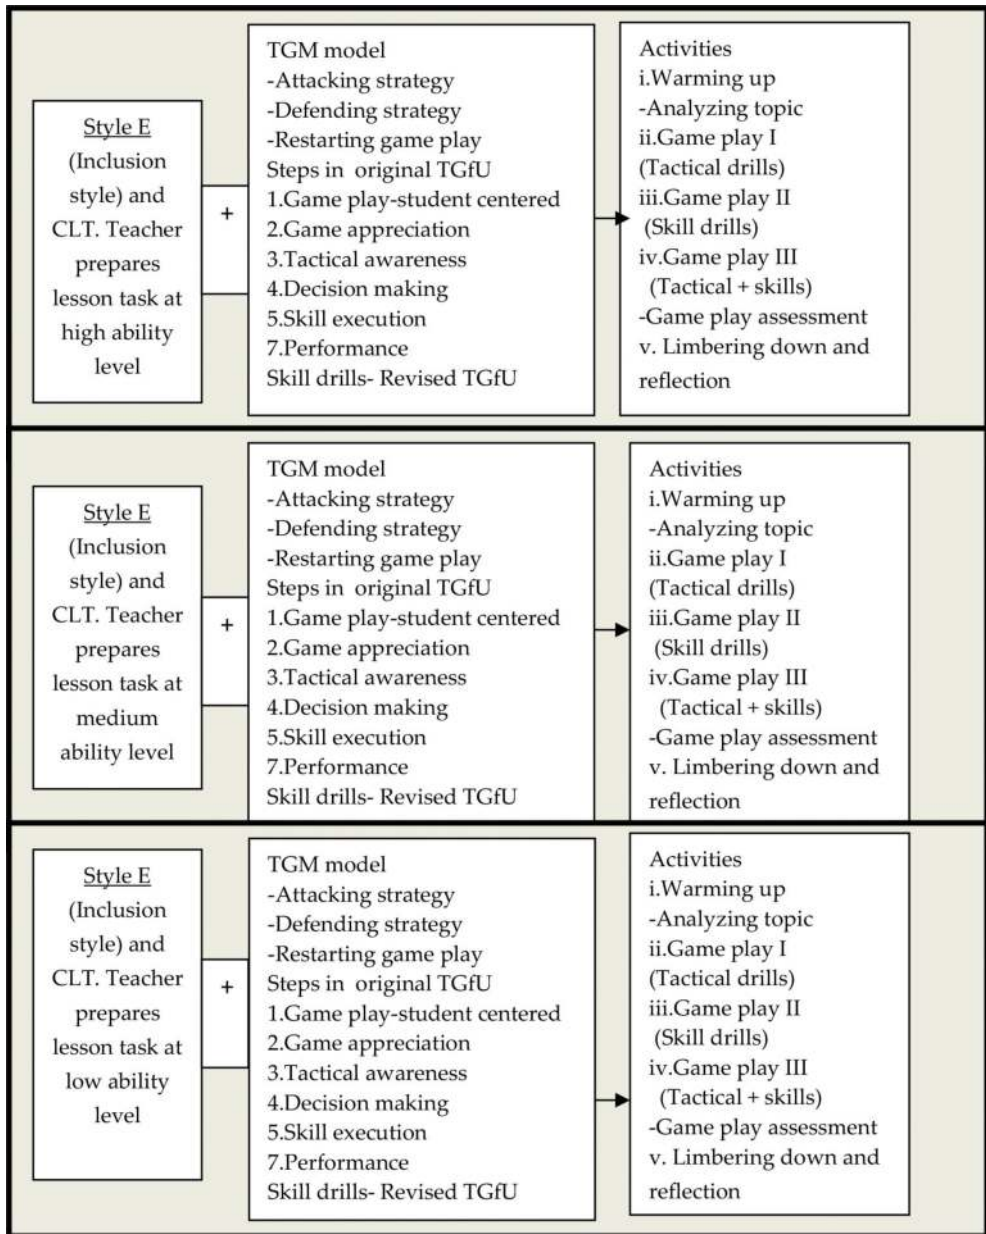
Style E (Inclusion style) and CLT. Teacher prepares lesson task at high ability level

+

TGM model
-Attacking strategy
-Defending strategy
-Restarting game play
Steps in original TGfU
1.Game play-student centered
2.Game appreciation
3.Tactical awareness
4.Decision making
5.Skill execution
7.Performance
Skill drills- Revised TGfU

Activities
i.Warming up
-Analyzing topic
ii.Game play I
(Tactical drills)
iii.Game play II
(Skill drills)
iv.Game play III
(Tactical + skills)
-Game play assessment
v. Limbering down and reflection

Style E (Inclusion style) and CLT. Teacher prepares lesson task at medium ability level

+

TGM model
-Attacking strategy
-Defending strategy
-Restarting game play
Steps in original TGfU
1.Game play-student centered
2.Game appreciation
3.Tactical awareness
4.Decision making
5.Skill execution
7.Performance
Skill drills- Revised TGfU

Activities
i.Warming up
-Analyzing topic
ii.Game play I
(Tactical drills)
iii.Game play II
(Skill drills)
iv.Game play III
(Tactical + skills)
-Game play assessment
v. Limbering down and reflection

Style E (Inclusion style) and CLT. Teacher prepares lesson task at low ability level

+

TGM model
-Attacking strategy
-Defending strategy
-Restarting game play
Steps in original TGfU
1.Game play-student centered
2.Game appreciation
3.Tactical awareness
4.Decision making
5.Skill execution
7.Performance
Skill drills- Revised TGfU

Activities
i.Warming up
-Analyzing topic
ii.Game play I
(Tactical drills)
iii.Game play II
(Skill drills)
iv.Game play III
(Tactical + skills)
-Game play assessment
v. Limbering down and reflection